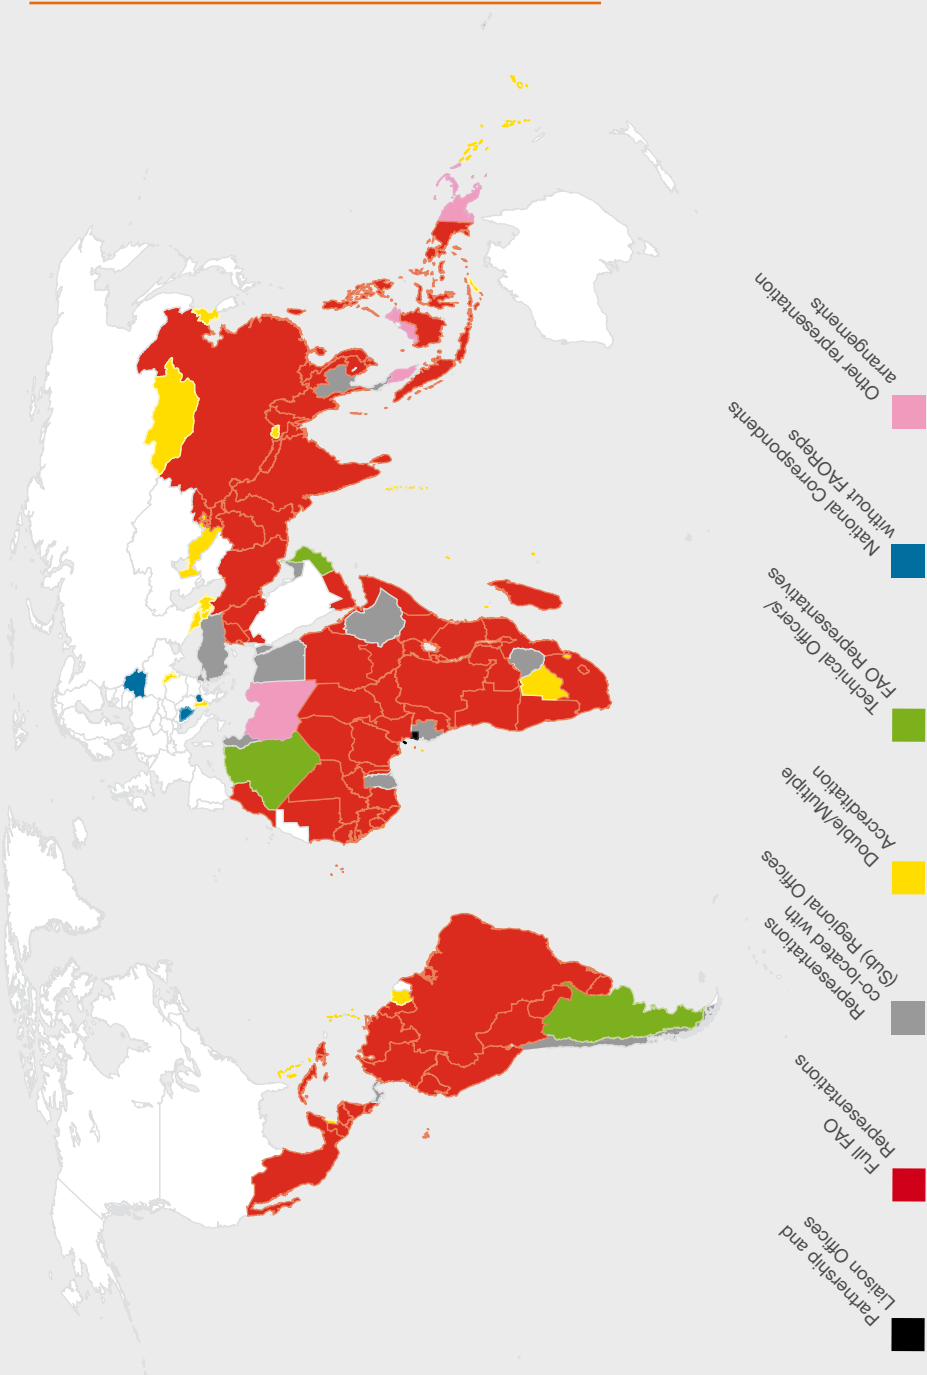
Other representation arrangements

National Correspondents without FAOReps

Technical Officers/ FAO Representatives

Double/Multiple Accreditation

Representations co-located with (Sub) Regional Offices

Full FAO Representations

Partnership and Liaison Offices